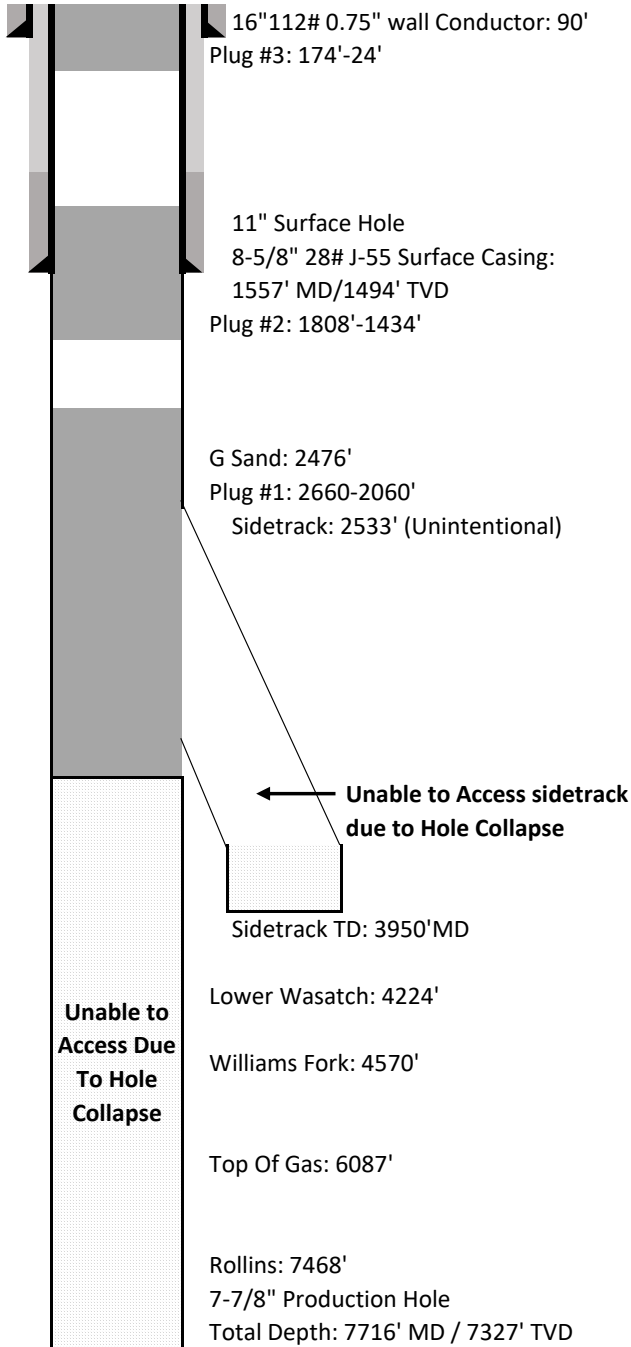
16"112# 0.75" wall Conductor: 90'
Plug #3: 174'-24'

11" Surface Hole
8-5/8" 28# J-55 Surface Casing: 1557' MD/1494' TVD
Plug #2: 1808'-1434'

G Sand: 2476'
Plug #1: 2660-2060'
Sidetrack: 2533' (Unintentional)

Unable to Access sidetrack due to Hole Collapse

Sidetrack TD: 3950'MD

Unable to Access Due To Hole Collapse

Lower Wasatch: 4224'

Williams Fork: 4570'

Top Of Gas: 6087'

Rollins: 7468'
7-7/8" Production Hole
Total Depth: 7716' MD / 7327' TVD